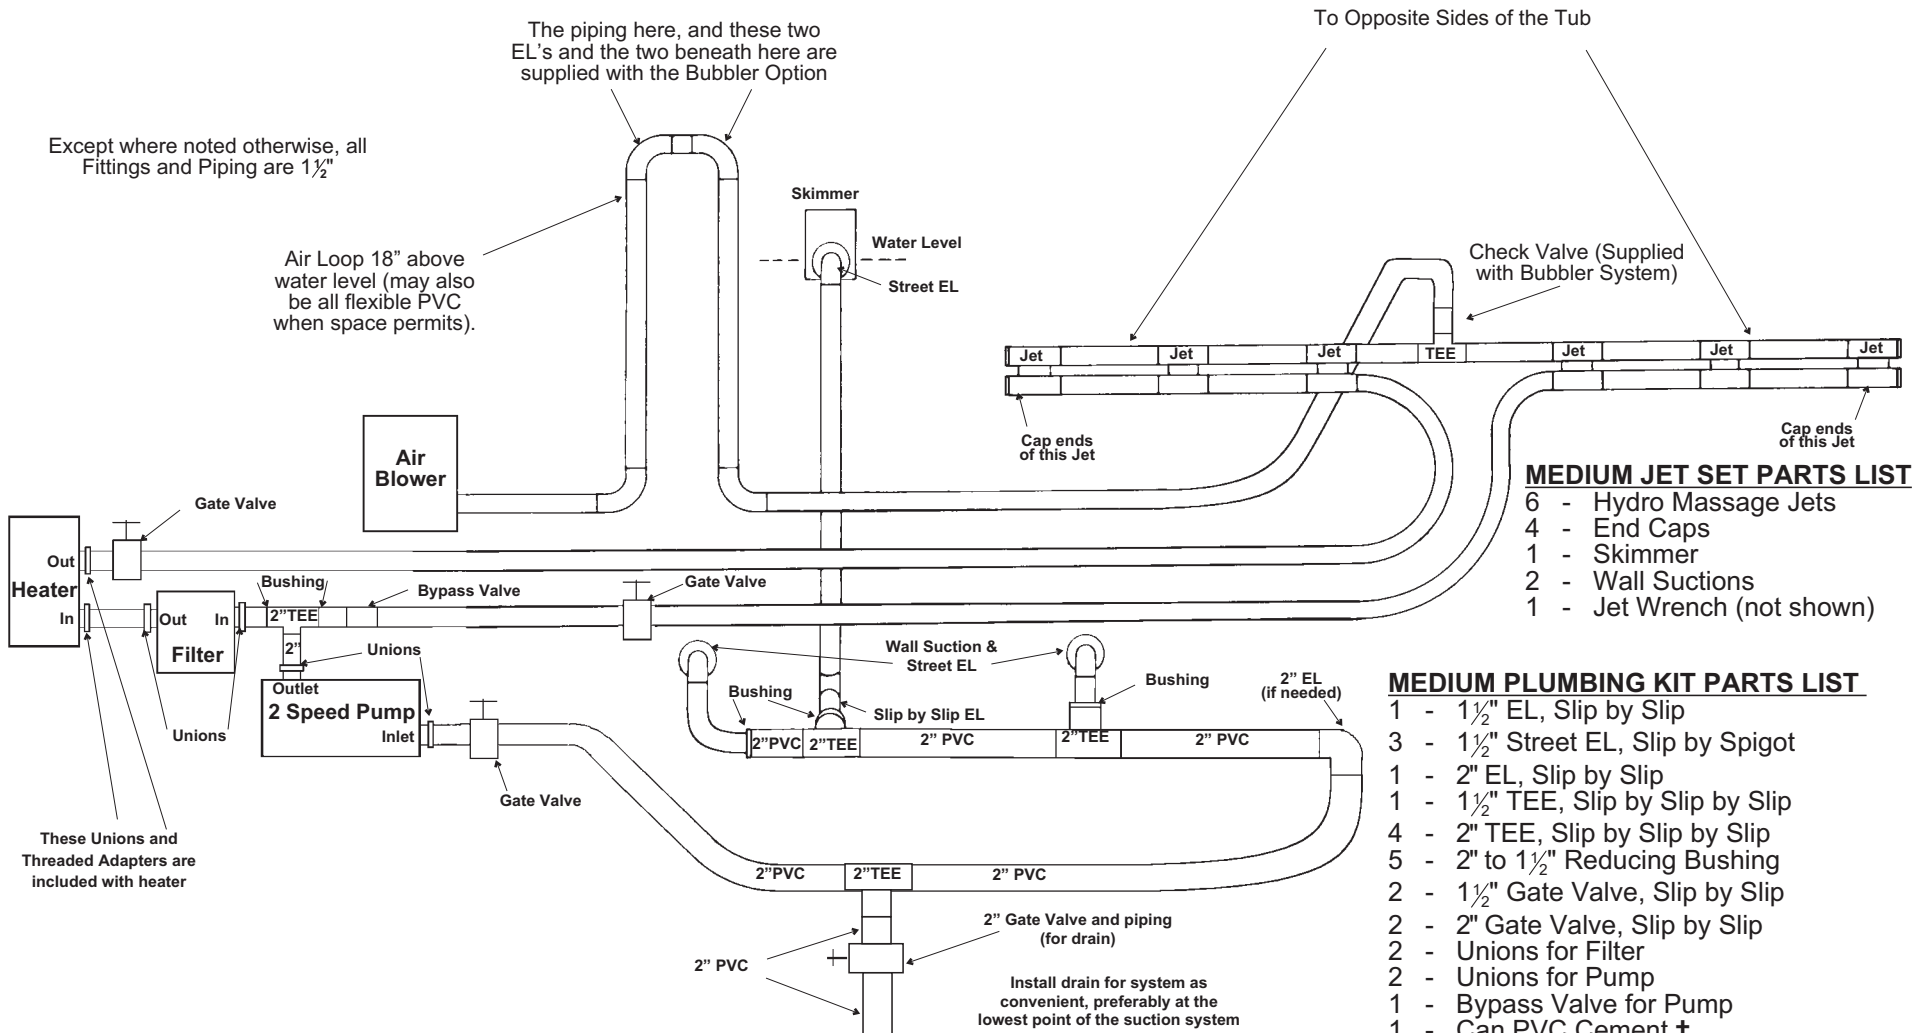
The piping here, and these two EL's and the two beneath here are supplied with the Bubbler Option

To Opposite Sides of the Tub

Except where noted otherwise, all Fittings and Piping are $1\frac{1}{2}$"

Skimmer

Water Level

Street EL

Air Loop 18" above water level (may also be all flexible PVC when space permits).

Check Valve (Supplied with Bubbler System)

Jet | Jet | Jet | TEE | Jet | Jet | Jet

Cap ends of this Jet

Cap ends of this Jet

Air Blower

MEDIUM JET SET PARTS LIST
6 - Hydro Massage Jets
4 - End Caps
1 - Skimmer
2 - Wall Suctions
1 - Jet Wrench (not shown)

Gate Valve

Out

Heater

In

Bushing

Out

In

2"TEE

Bypass Valve

Gate Valve

Filter

2"

Unions

Wall Suction & Street EL

Outlet

2 Speed Pump

Inlet

Unions

Bushing

Slip by Slip EL

Bushing

2" EL (if needed)

2"PVC 2"TEE 2" PVC 2"TEE 2" PVC

MEDIUM PLUMBING KIT PARTS LIST
1 - $1\frac{1}{2}$" EL, Slip by Slip
3 - $1\frac{1}{2}$" Street EL, Slip by Spigot
1 - 2" EL, Slip by Slip
1 - $1\frac{1}{2}$" TEE, Slip by Slip by Slip
4 - 2" TEE, Slip by Slip by Slip
5 - 2" to $1\frac{1}{2}$" Reducing Bushing
2 - $1\frac{1}{2}$" Gate Valve, Slip by Slip
2 - 2" Gate Valve, Slip by Slip
2 - Unions for Filter
2 - Unions for Pump
1 - Bypass Valve for Pump
1 - Can PVC Cement +

Gate Valve

These Unions and Threaded Adapters are included with heater

2"PVC 2"TEE 2" PVC

2" Gate Valve and piping (for drain)

2" PVC

Install drain for system as convenient, preferably at the lowest point of the suction system